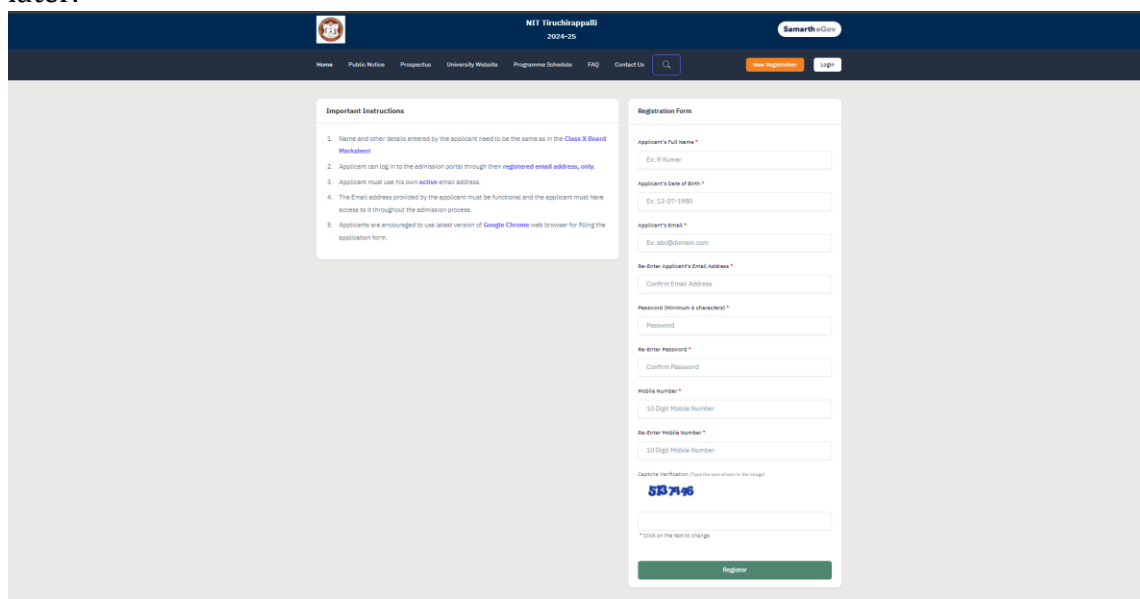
later.

NIT Tiruchirappalli
2024-25

SamartheGov

Home Public Notice Prospectus University Website Programme Schedule FAQ Contact Us

New Registration Login

Important Instructions

1. Name and other details entered by the applicant need to be the same as in the Class X Board Marksheet
2. Applicant can log in to the admission portal through their registered email address, only.
3. Applicant must use his own active email address.
4. The Email address provided by the applicant must be functional and the applicant must have access to it throughout the admission process.
5. Applicants are encouraged to use latest version of Google Chrome web browser for filling the application form.

Registration Form

Applicant's Full Name *
Ex: R Kumar

Applicant's Date of Birth *
Ex: 12-07-1980

Applicant's Email *
Ex: abc@domain.com

Re-Enter Applicant's Email Address *
Confirm Email Address

Password (Minimum 6 characters) *
Password

Re-Enter Password *
Confirm Password

Mobile Number *
10 Digit Mobile Number

Re-Enter Mobile Number *
10 Digit Mobile Number

Captcha Verification (Type the text shown in the image)

5137146

* click on the text to change

Register